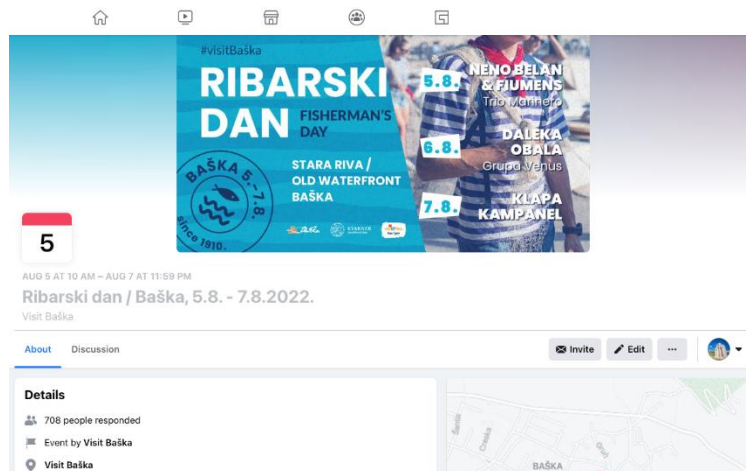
#visitBaška

RIBARSKI DAN

FISHERMAN'S DAY

STARA RIVA / OLD WATERFRONT BAŠKA

BAŠKA 5.-7.8. since 1910.

5.8. NENO BELAN & FIUMENS Trio Mariners

6.8. DALEKA OBALA Grupa Venus

7.8. KLAPA KAMPANEL

5

AUG 5 AT 10 AM – AUG 7 AT 11:59 PM

Ribarski dan / Baška, 5.8. - 7.8.2022.

Visit Baška

About Discussion

Invite Edit ···

Details

708 people responded

Event by Visit Baška

Visit Baška

BAŠKA